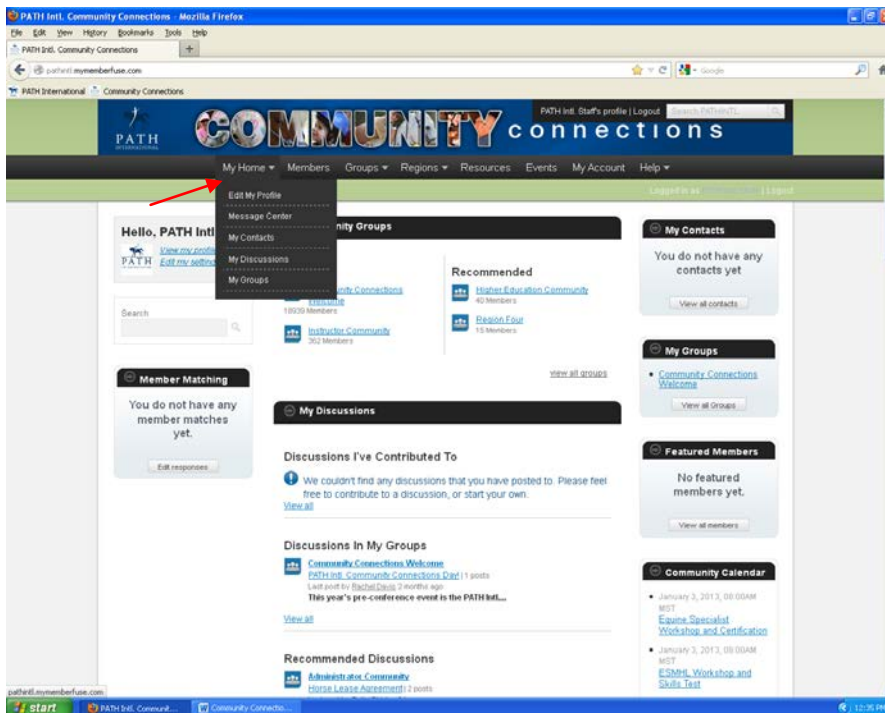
PATH Intl. Community Connections - Mozilla Firefox

File Edit View History Bookmarks Tools Help

PATH Intl. Community Connections

pathintl.mymemberfuse.com

Google

PATH International Community Connections

PATH INTERNATIONAL

COMMUNITY connections

PATH Intl. Staff's profile | Logout Search PATHINTL

My Home Members Groups Regions Resources Events My Account Help

Logged in as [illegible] | Logout

Edit My Profile
Message Center
My Contacts
My Discussions
My Groups

Hello, PATH Intl

View my profile
Edit my settings

Search

Member Matching

You do not have any member matches yet.

Edit responses

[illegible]nity Groups

Community Connections Welcome
18939 Members

Instructor Community
352 Members

Recommended

Higher Education Community
40 Members

Region Four
15 Members

view all groups

My Discussions

Discussions I've Contributed To

We couldn't find any discussions that you have posted to. Please feel free to contribute to a discussion, or start your own.

View all

Discussions In My Groups

Community Connections Welcome
PATH Intl. Community Connections Day! | 1 posts
Last post by Rachel Davis 2 months ago
This year's pre-conference event is the PATH Intl....

View all

Recommended Discussions

Administrator Community
Horse Lease Agreement | 2 posts

My Contacts

You do not have any contacts yet

View all contacts

My Groups

Community Connections Welcome

View all Groups

Featured Members

No featured members yet.

View all members

Community Calendar

January 3, 2013, 08:00AM MST
Equine Specialist Workshop and Certification

January 3, 2013, 08:00AM MST
ESMHL Workshop and Skills Test

pathintl.mymemberfuse.com

start PATH Intl. Communit... Community Connectio... 12:35 PM